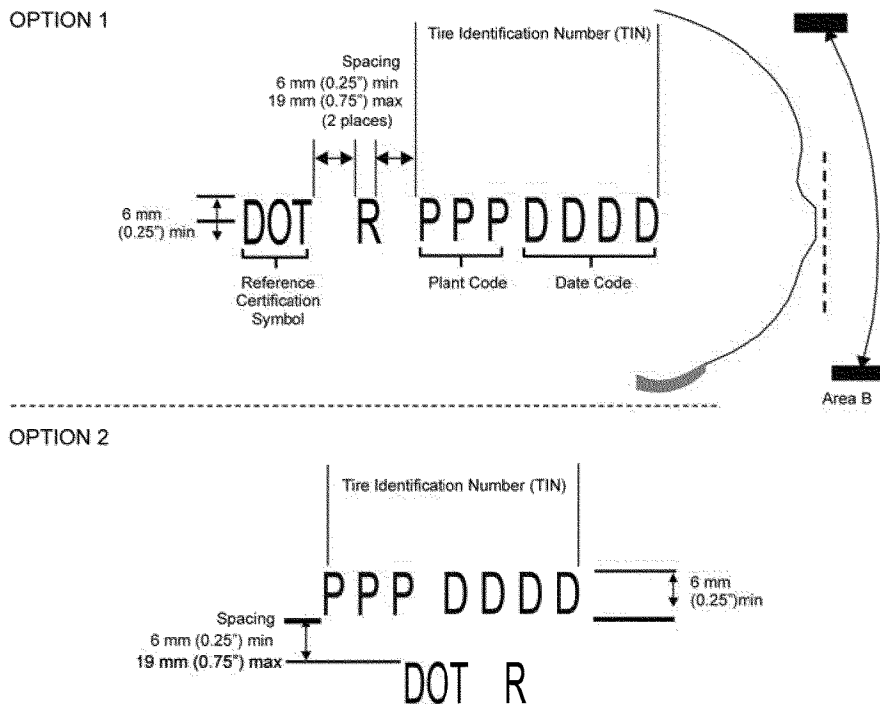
OPTION 1

Tire Identification Number (TIN)

Spacing
6 mm (0.25") min
19 mm (0.75") max
(2 places)

6 mm
(0.25") min

DOT R PPP DDDD

Reference Certification Symbol

Plant Code

Date Code

Area B

OPTION 2

Tire Identification Number (TIN)

PPP DDDD

6 mm
(0.25")min

Spacing
6 mm (0.25") min
19 mm (0.75") max

DOT R